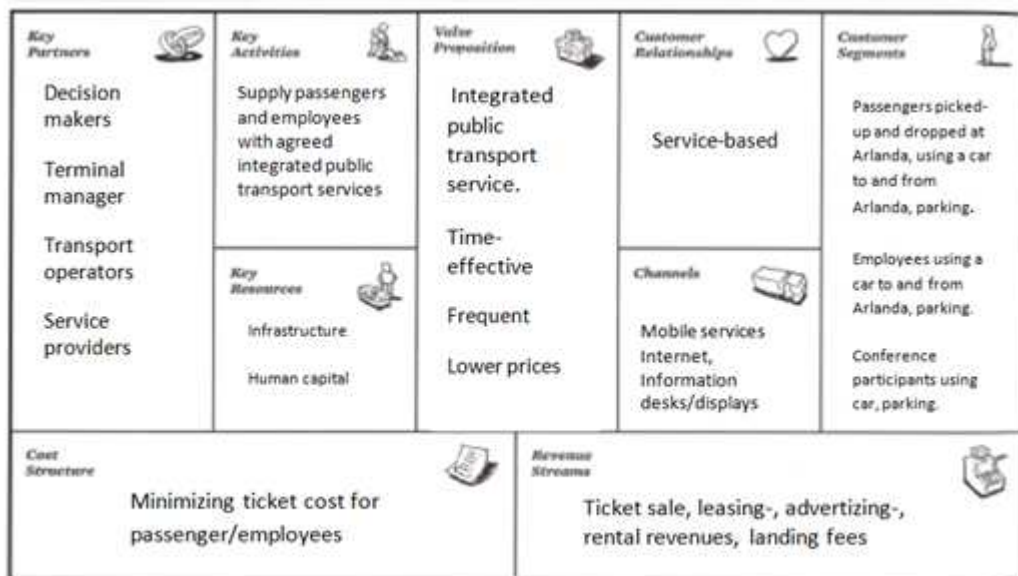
Key Partners

Decision makers

Terminal manager

Transport operators

Service providers

Key Activities

Supply passengers and employees with agreed integrated public transport services

Key Resources

Infrastructure

Human capital

Value Proposition

Integrated public transport service.

Time-effective

Frequent

Lower prices

Customer Relationships

Service-based

Channels

Mobile services Internet, Information desks/displays

Customer Segments

Passengers picked-up and dropped at Arlanda, using a car to and from Arlanda, parking.

Employees using a car to and from Arlanda, parking.

Conference participants using car, parking.

Cost Structure

Minimizing ticket cost for passenger/employees

Revenue Streams

Ticket sale, leasing-, advertizing-, rental revenues, landing fees